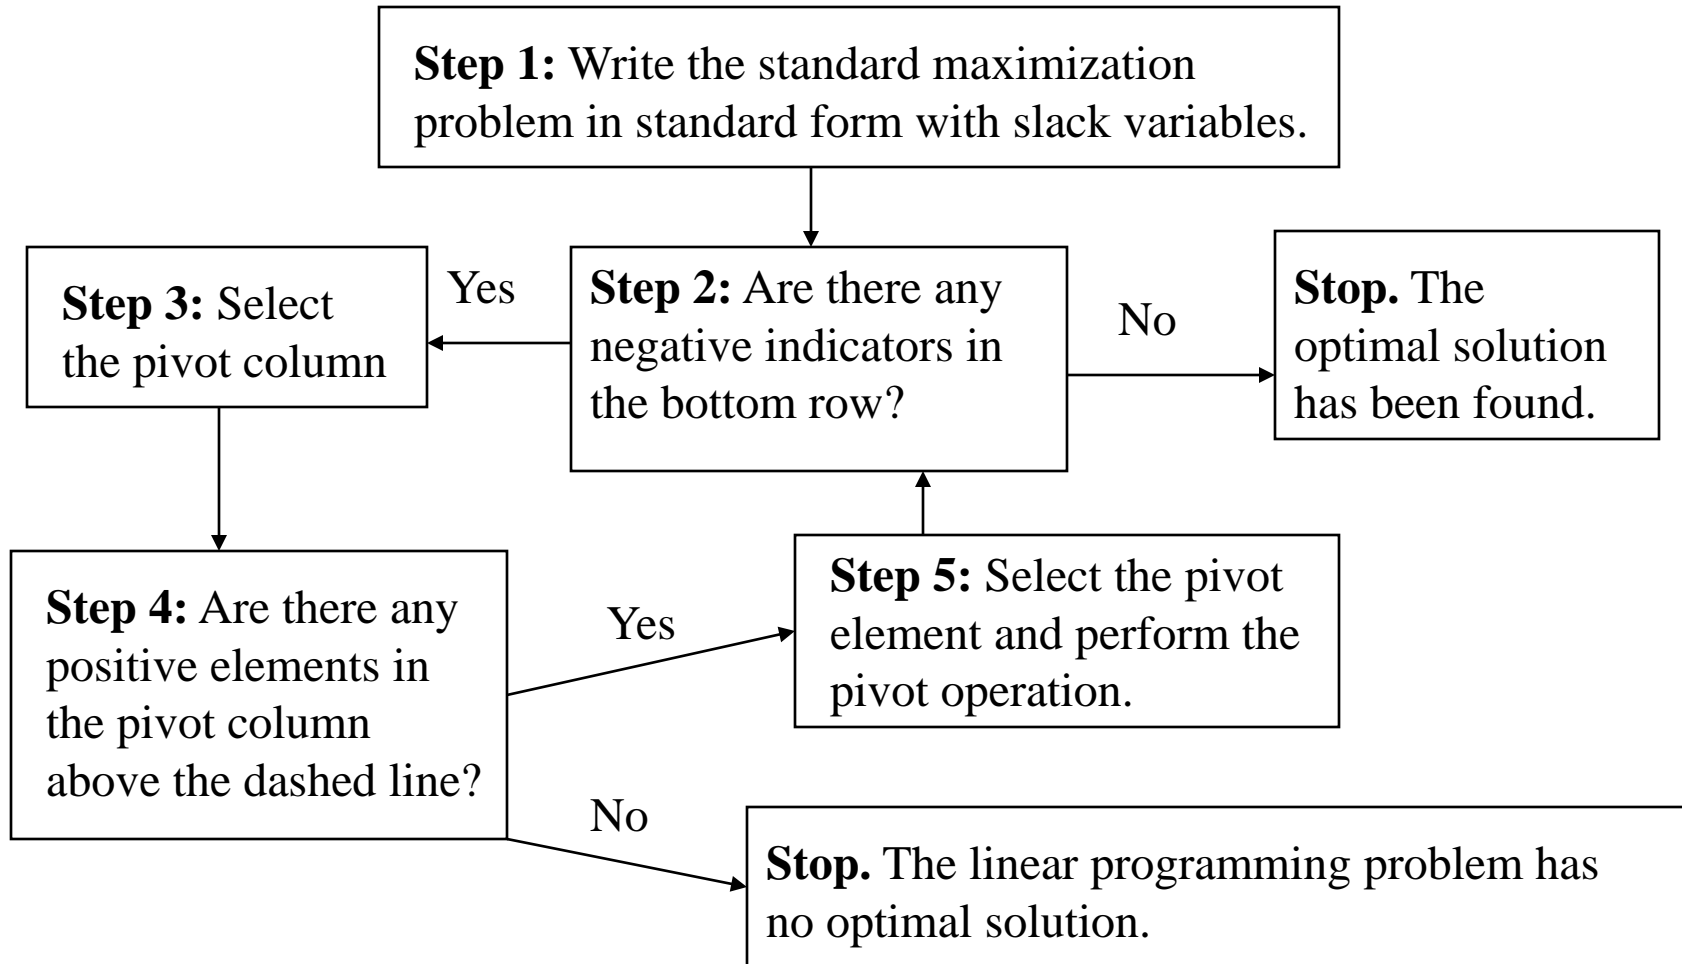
**Step 1:** Write the standard maximization problem in standard form with slack variables.

**Step 3:** Select the pivot column

Yes

**Step 2:** Are there any negative indicators in the bottom row?

No

**Stop.** The optimal solution has been found.

**Step 4:** Are there any positive elements in the pivot column above the dashed line?

Yes

**Step 5:** Select the pivot element and perform the pivot operation.

No

**Stop.** The linear programming problem has no optimal solution.